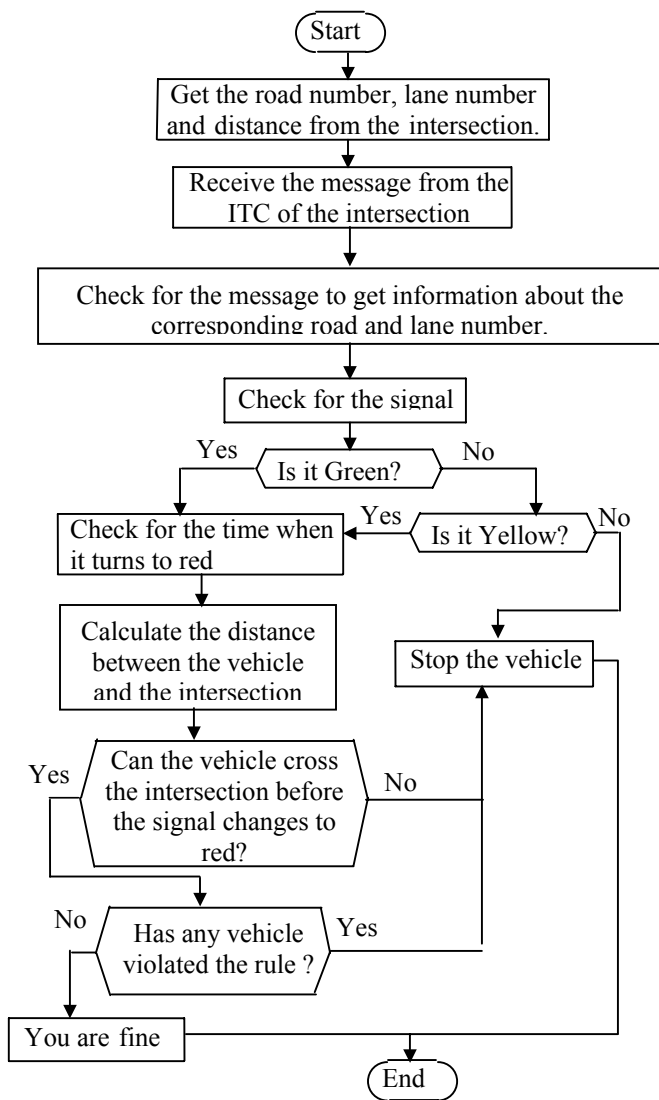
Start

Get the road number, lane number and distance from the intersection.

Receive the message from the ITC of the intersection

Check for the message to get information about the corresponding road and lane number.

Check for the signal

Yes

Is it Green?

No

Check for the time when it turns to red

Yes

Is it Yellow?

No

Calculate the distance between the vehicle and the intersection

Stop the vehicle

Yes

Can the vehicle cross the intersection before the signal changes to red?

No

No

Has any vehicle violated the rule ?

Yes

You are fine

End